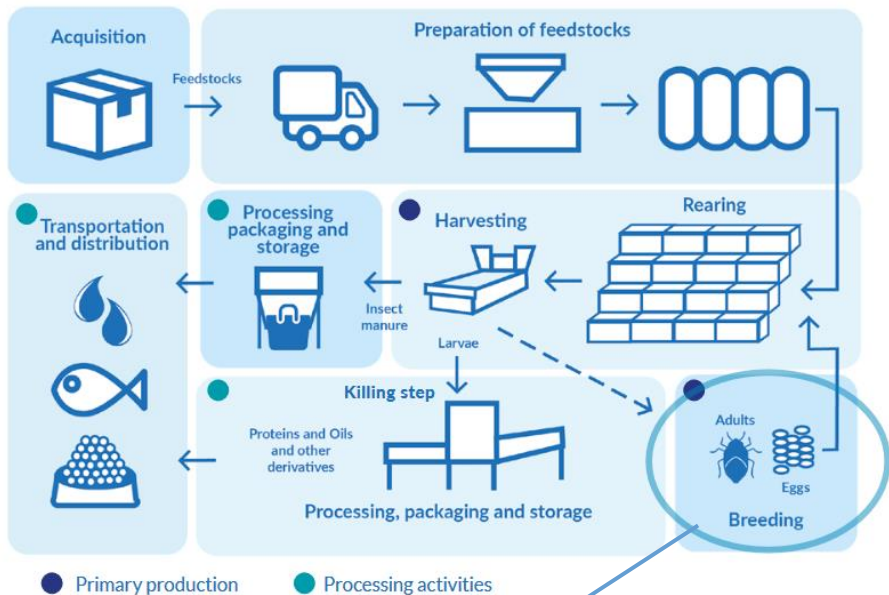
Acquisition

Feedstocks

Preparation of feedstocks

Transportation and distribution

Processing packaging and storage

Harvesting

Rearing

Insect manure

Larvae

Killing step

Proteins and Oils and other derivatives

Processing, packaging and storage

Adults

Eggs

Breeding

Primary production

Processing activities